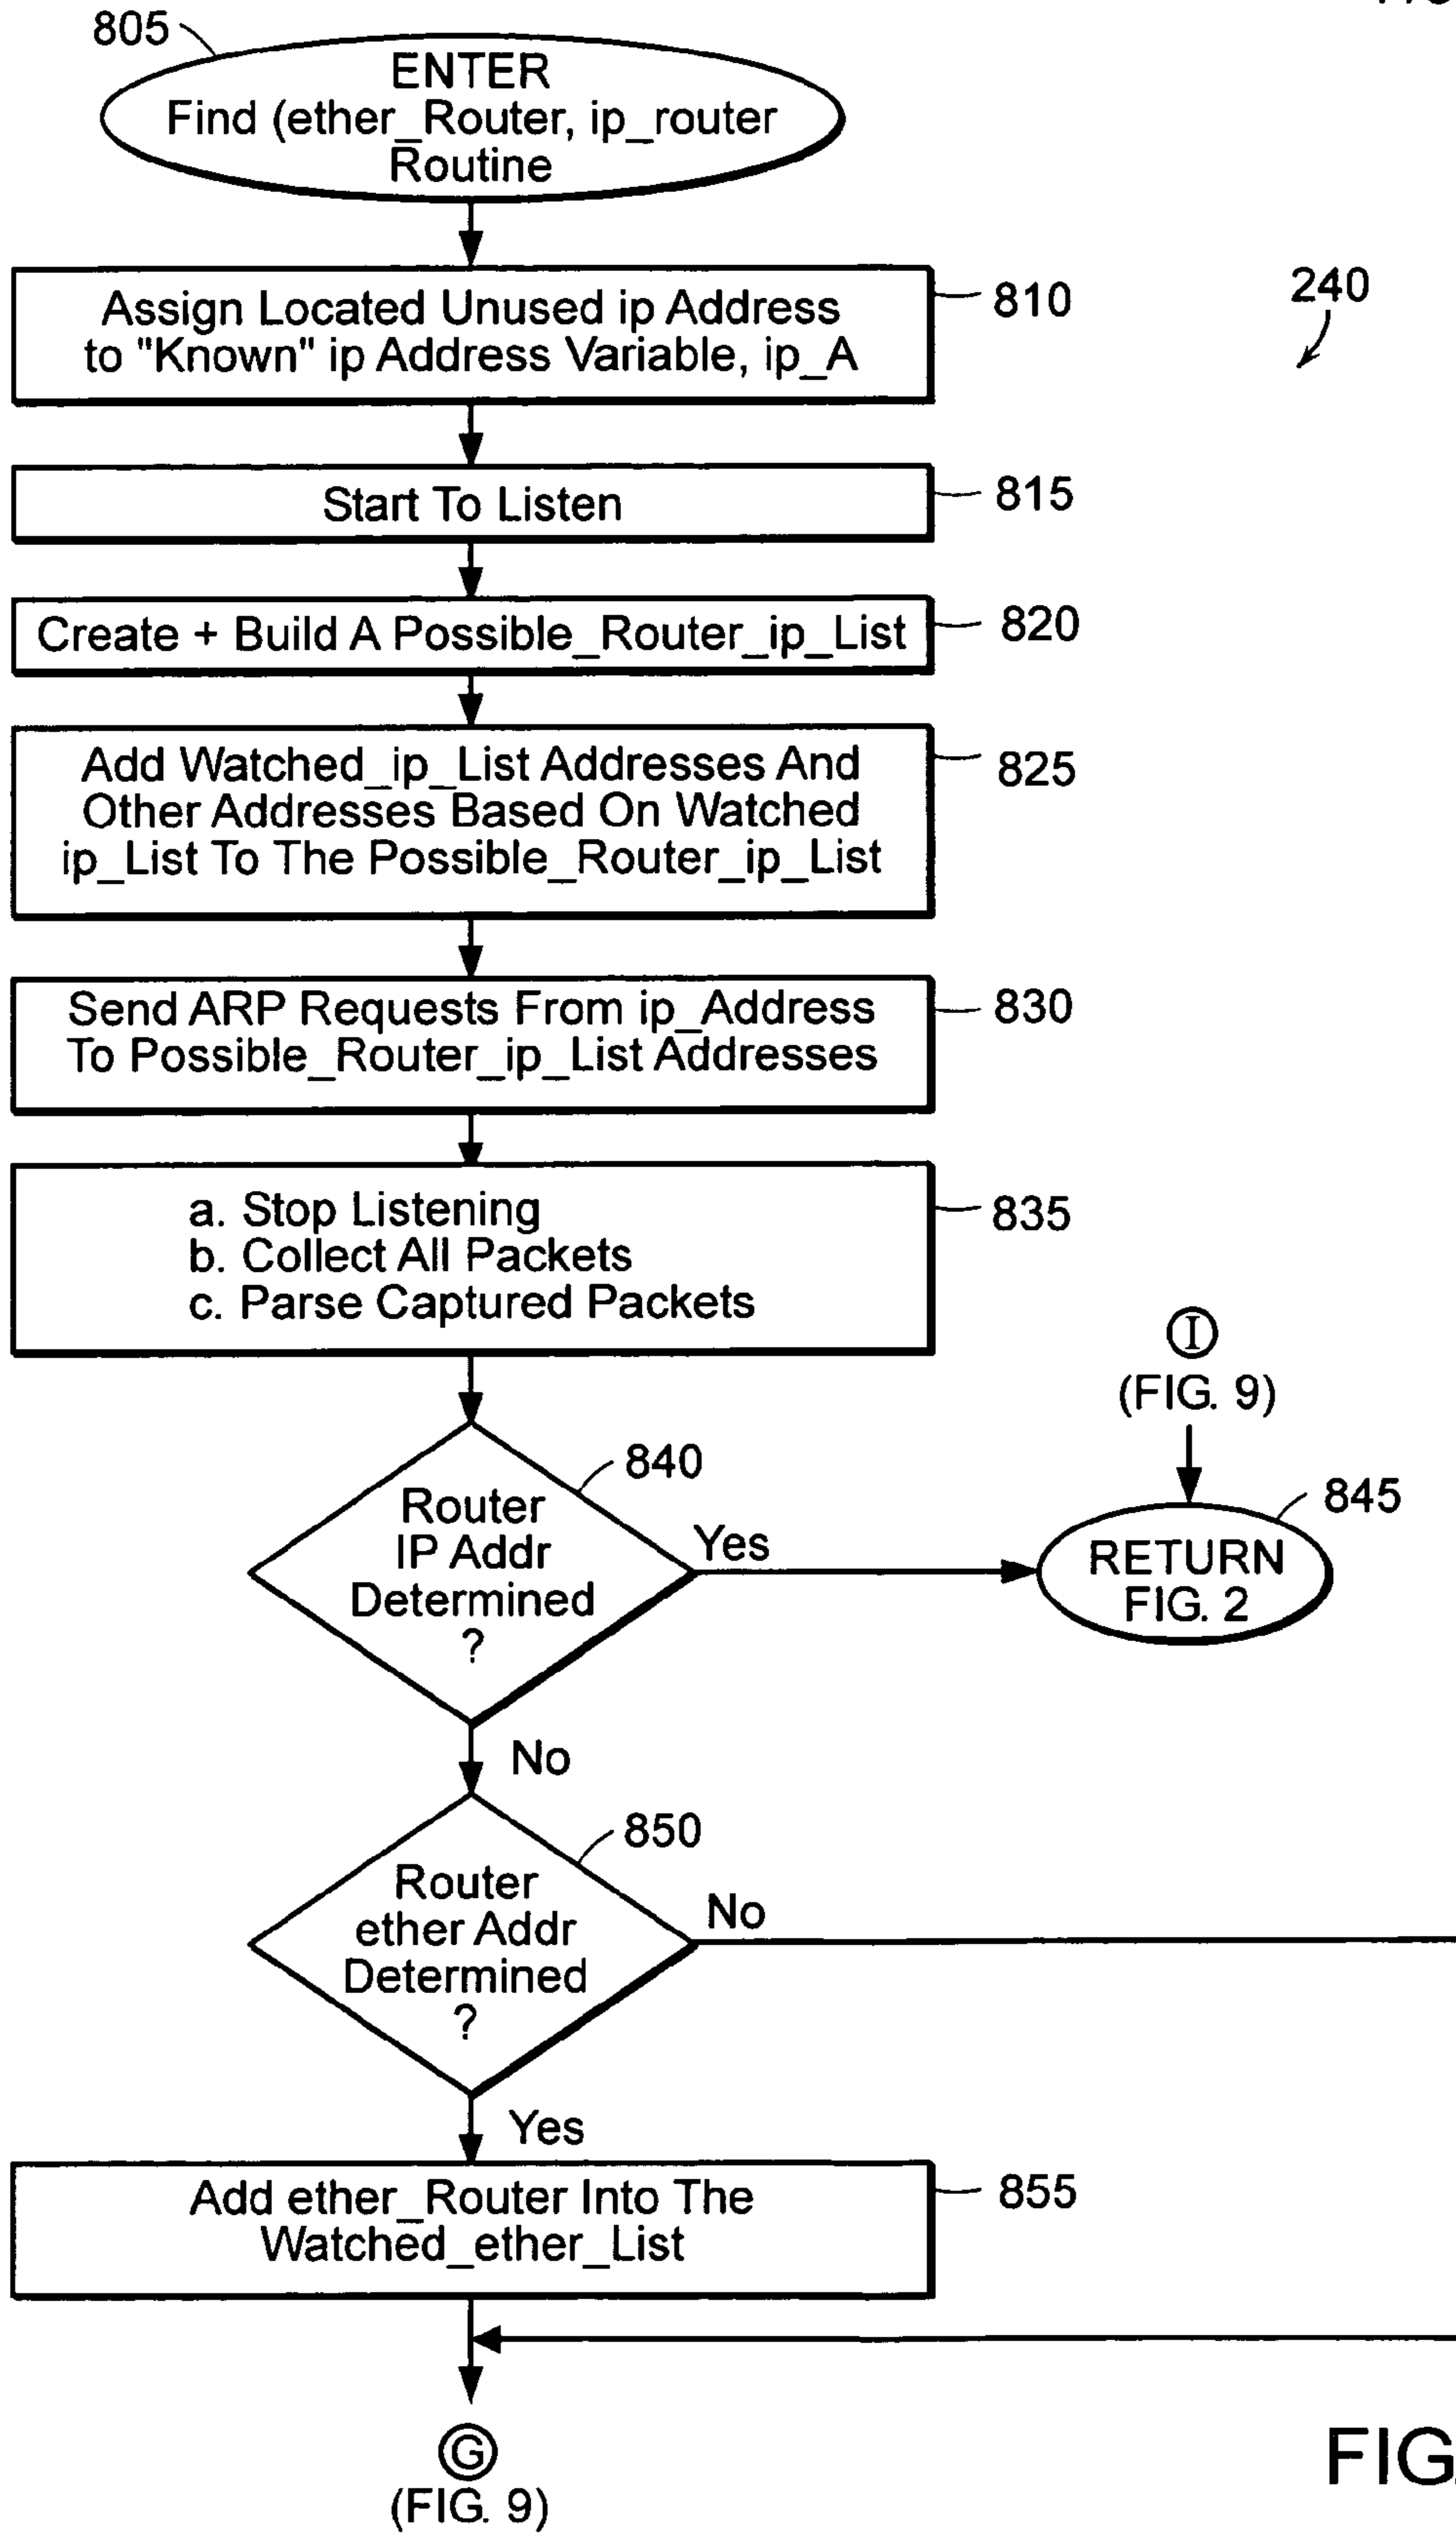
805

ENTER
Find (ether_Router, ip_router
Routine

240

Assign Located Unused ip Address to "Known" ip Address Variable, ip_A

810

Start To Listen

815

Create + Build A Possible_Router_ip_List

820

Add Watched_ip_List Addresses And Other Addresses Based On Watched ip_List To The Possible_Router_ip_List

825

Send ARP Requests From ip_Address To Possible_Router_ip_List Addresses

830

a. Stop Listening
b. Collect All Packets
c. Parse Captured Packets

835

I
(FIG. 9)

840

Router IP Addr Determined ?

Yes

845

RETURN
FIG. 2

No

850

Router ether Addr Determined ?

No

Yes

Add ether_Router Into The Watched_ether_List

855

G
(FIG. 9)

FIG